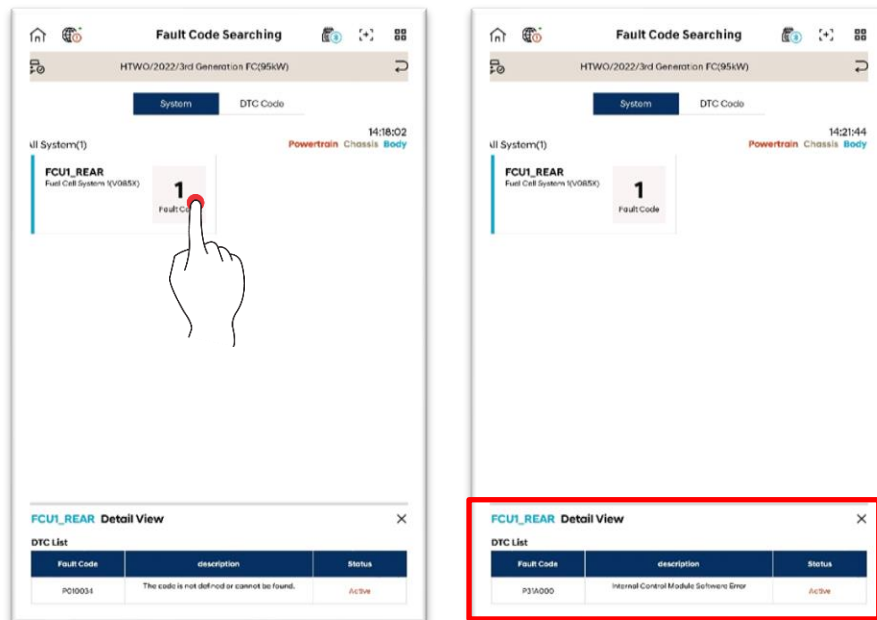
Fault Code Searching

HTWO/2022/3rd Generation FC(95kW)

System DTC Code

ll System(1) 14:18:02

Powertrain Chassis Body

FCU1_REAR
Fuel Cell System 1(V085X)

1
Fault Co

FCU1_REAR Detail View

DTC List

| Fault Code | description | Status |
|---|---|---|
| P010034 | The code is not defined or cannot be found. | Active |

Fault Code Searching

HTWO/2022/3rd Generation FC(95kW)

System DTC Code

ll System(1) 14:21:44

Powertrain Chassis Body

FCU1_REAR
Fuel Cell System 1(V085X)

1
Fault Code

FCU1_REAR Detail View

DTC List

| Fault Code | description | Status |
|---|---|---|
| P31A000 | Internal Control Module Software Error | Active |